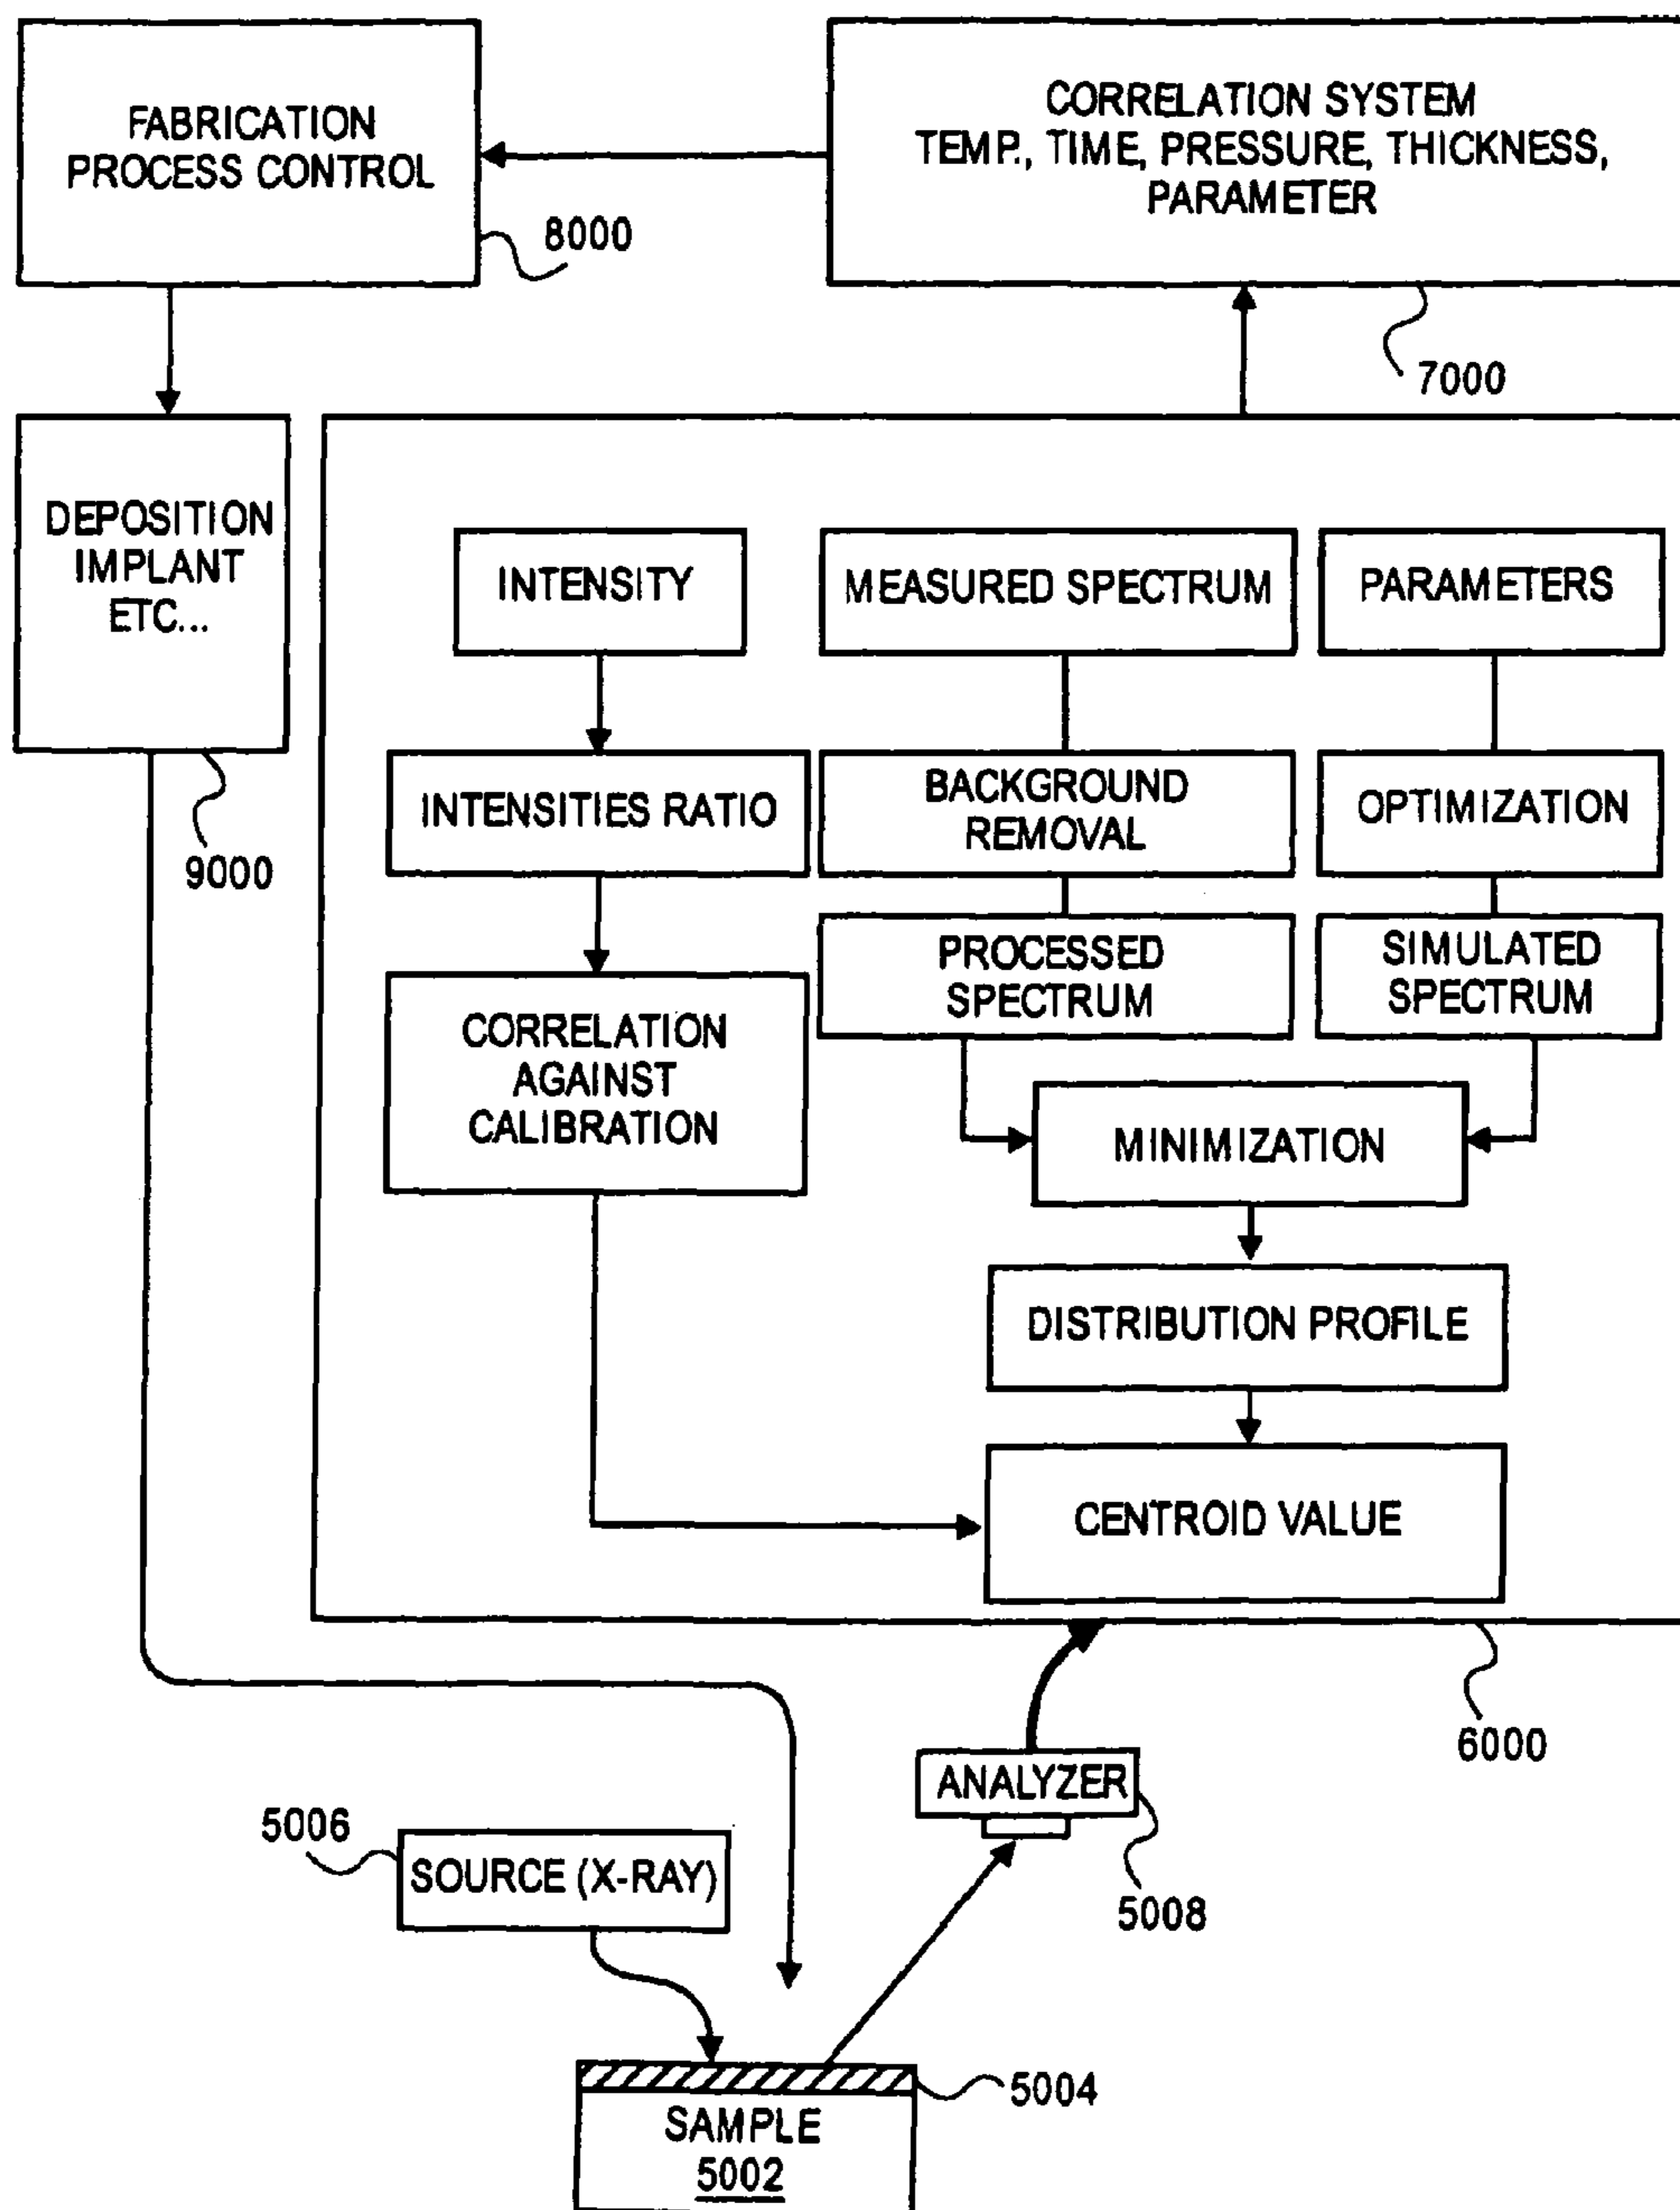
FABRICATION PROCESS CONTROL

8000

CORRELATION SYSTEM TEMP., TIME, PRESSURE, THICKNESS, PARAMETER

7000

DEPOSITION IMPLANT ETC...

9000

INTENSITY

MEASURED SPECTRUM

PARAMETERS

INTENSITIES RATIO

BACKGROUND REMOVAL

OPTIMIZATION

PROCESSED SPECTRUM

SIMULATED SPECTRUM

CORRELATION AGAINST CALIBRATION

MINIMIZATION

DISTRIBUTION PROFILE

CENTROID VALUE

6000

ANALYZER

5008

5006

SOURCE (X-RAY)

5004

SAMPLE
5002